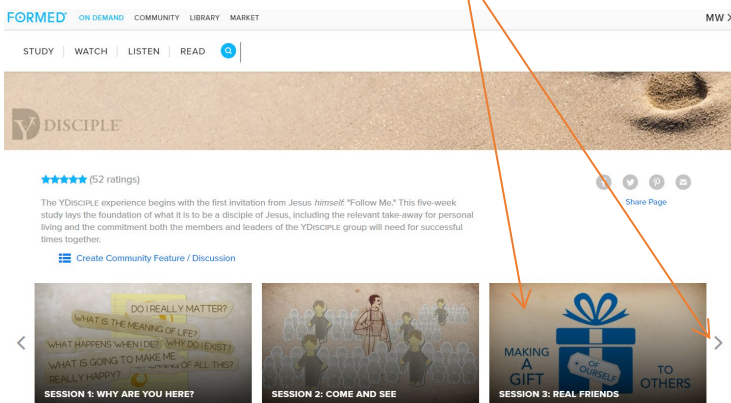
FORMED ON DEMAND COMMUNITY LIBRARY MARKET MW

STUDY | WATCH | LISTEN | READ

YDISCIPLE

★★★★★ (52 ratings)

The YDISCIPLE experience begins with the first invitation from Jesus *himself*: "Follow Me." This five-week study lays the foundation of what it is to be a disciple of Jesus, including the relevant take-away for personal living and the commitment both the members and leaders of the YDISCIPLE group will need for successful times together.

Share Page

Create Community Feature / Discussion

DO I REALLY MATTER? WHAT IS THE MEANING OF LIFE? WHAT HAPPENS WHEN I DIE? WHY DO I EXIST? WHAT IS GOING TO MAKE ME REALLY HAPPY? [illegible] OF ALL THIS?

SESSION 1: WHY ARE YOU HERE?

SESSION 2: COME AND SEE

MAKING A GIFT OF OURSELF TO OTHERS

SESSION 3: REAL FRIENDS